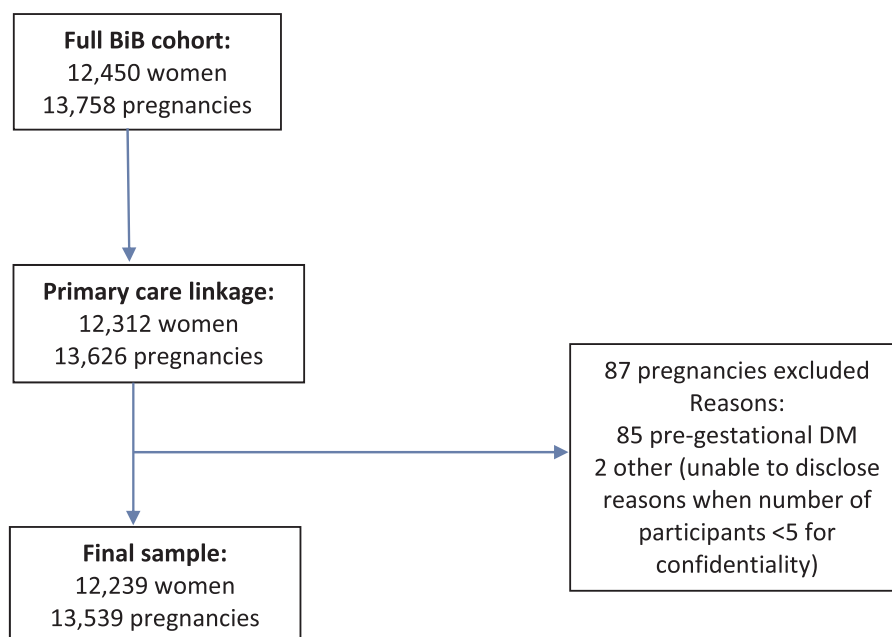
**Full BiB cohort:**
12,450 women
13,758 pregnancies

**Primary care linkage:**
12,312 women
13,626 pregnancies

87 pregnancies excluded
Reasons:
85 pre-gestational DM
2 other (unable to disclose reasons when number of participants <5 for confidentiality)

**Final sample:**
12,239 women
13,539 pregnancies